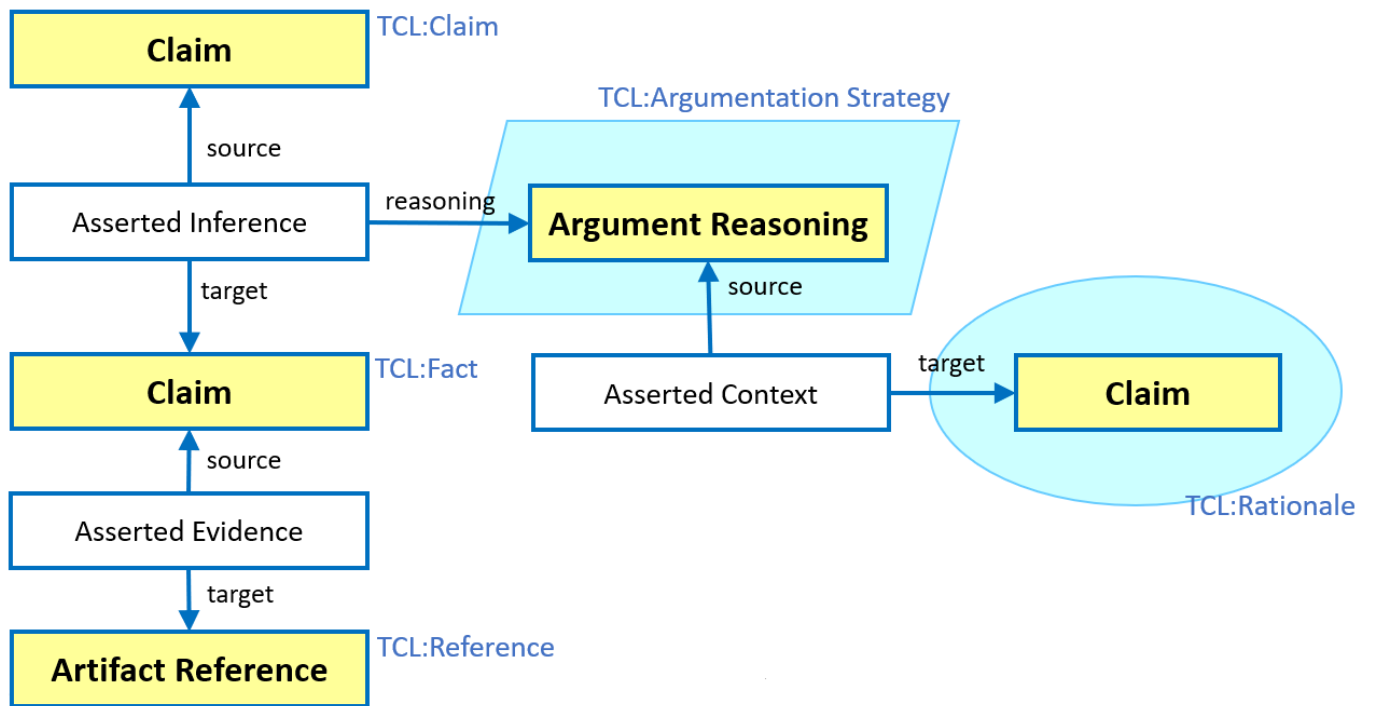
Claim
TCL:Claim

source

Asserted Inference

reasoning

TCL:Argumentation Strategy

Argument Reasoning

target

source

Claim
TCL:Fact

Asserted Context

target

Claim

source

Asserted Evidence

TCL:Rationale

target

Artifact Reference
TCL:Reference